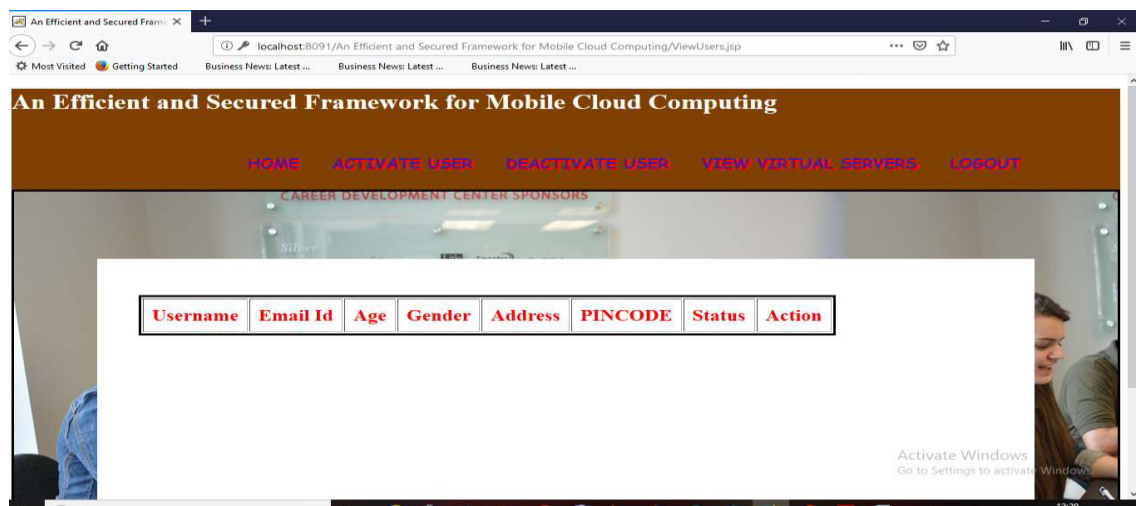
An Efficient and Secured Fram ×

localhost:8091/An Efficient and Secured Framework for Mobile Cloud Computing/ViewUsers.jsp

Most Visited   Getting Started   Business News: Latest ...   Business News: Latest ...   Business News: Latest ...

An Efficient and Secured Framework for Mobile Cloud Computing

HOME   ACTIVATE USER   DEACTIVATE USER   VIEW VIRTUAL SERVERS   LOGOUT

CAREER DEVELOPMENT CENTER SPONSORS

| Username | Email Id | Age | Gender | Address | PINCODE | Status | Action |
|---|---|---|---|---|---|---|---|

Activate Windows
Go to Settings to activate Windows.